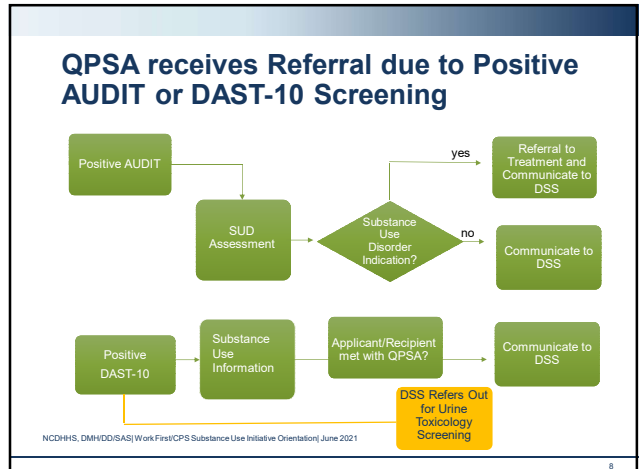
QPSA receives Referral due to Positive AUDIT or DAST-10 Screening

Positive AUDIT

SUD Assessment

Substance Use Disorder Indication?

yes

Referral to Treatment and Communicate to DSS

no

Communicate to DSS

Positive DAST-10

Substance Use Information

Applicant/Recipient met with QPSA?

Communicate to DSS

DSS Refers Out for Urine Toxicology Screening

NCDHHS, DMH/DD/SAS| Work First/CPS Substance Use Initiative Orientation| June 2021

8